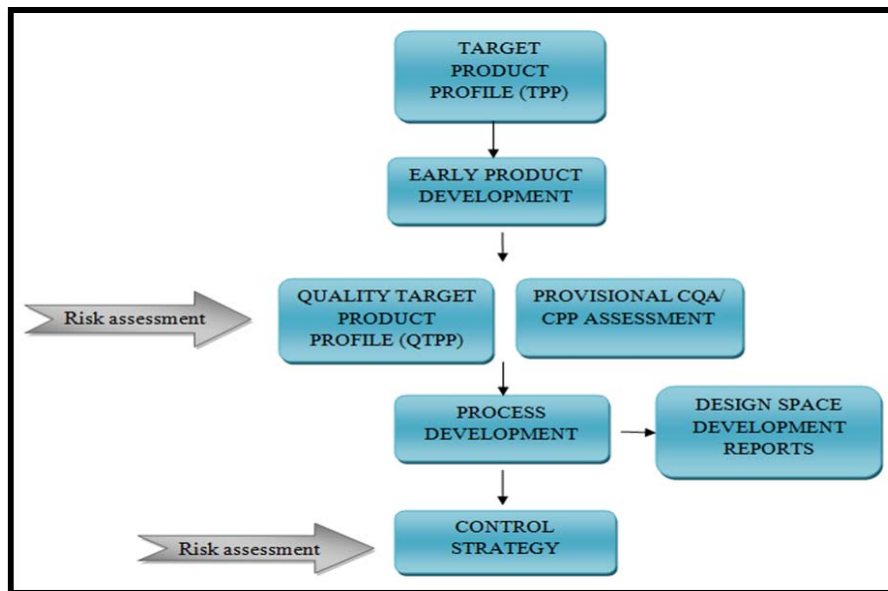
TARGET PRODUCT PROFILE (TPP)

EARLY PRODUCT DEVELOPMENT

Risk assessment

QUALITY TARGET PRODUCT PROFILE (QTPP)

PROVISIONAL CQA/ CPP ASSESSMENT

PROCESS DEVELOPMENT

DESIGN SPACE DEVELOPMENT REPORTS

Risk assessment

CONTROL STRATEGY